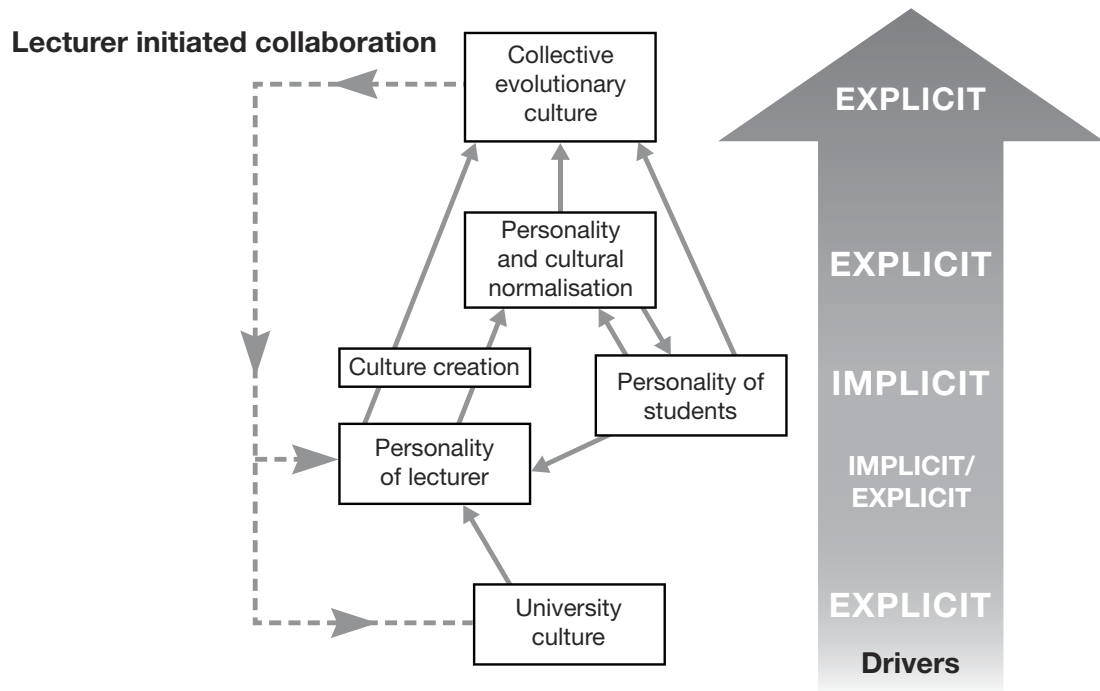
Lecturer initiated collaboration

Collective evolutionary culture

Personality and cultural normalisation

Culture creation

Personality of students

Personality of lecturer

University culture

EXPLICIT

EXPLICIT

IMPLICIT

IMPLICIT/ EXPLICIT

EXPLICIT

Drivers